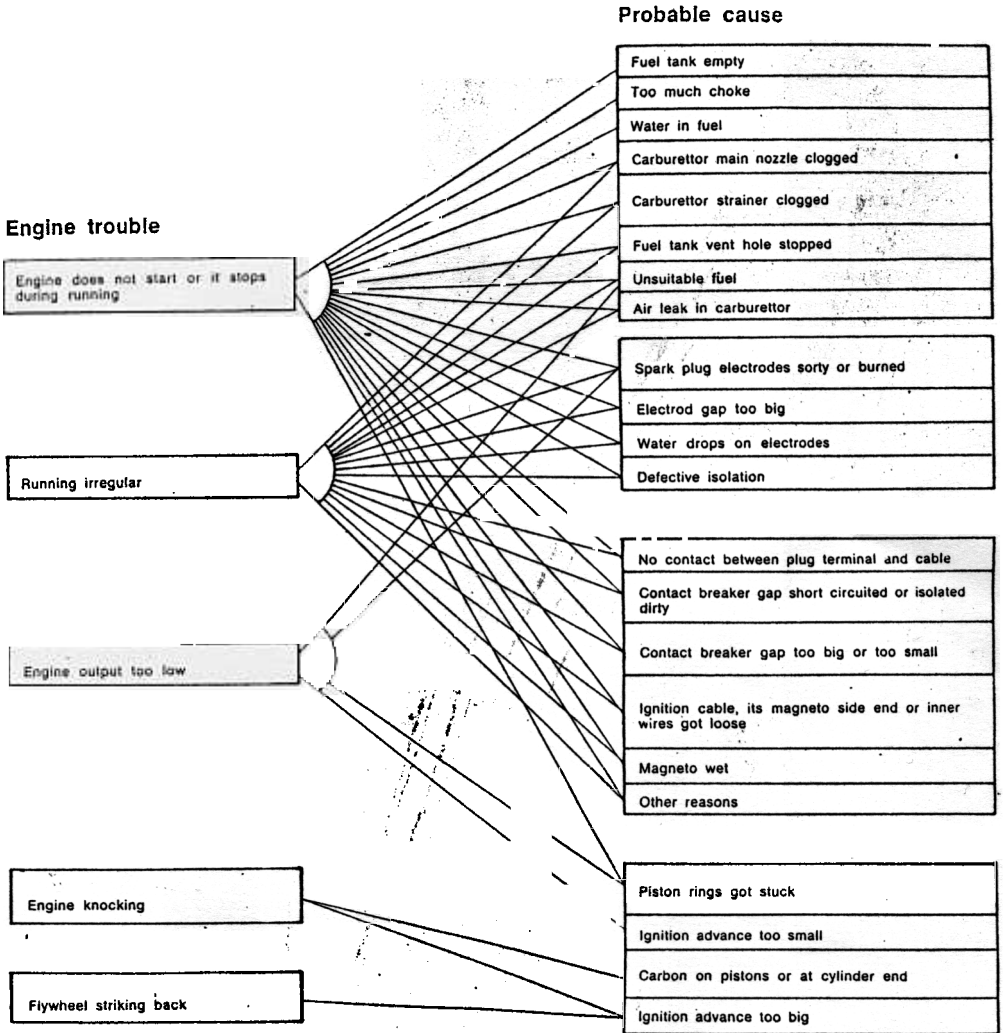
Probable cause

Engine trouble

Engine does not start or it stops during running

Running irregular

Engine output too low

Engine knocking

Flywheel striking back

Fuel tank empty

Too much choke

Water in fuel

Carburettor main nozzle clogged

Carburettor strainer clogged

Fuel tank vent hole stopped

Unsuitable fuel

Air leak in carburettor

Spark plug electrodes sorty or burned

Electrod gap too big

Water drops on electrodes

Defective isolation

No contact between plug terminal and cable

Contact breaker gap short circuited or isolated dirty

Contact breaker gap too big or too small

Ignition cable, its magneto side end or inner wires got loose

Magneto wet

Other reasons

Piston rings got stuck

Ignition advance too small

Carbon on pistons or at cylinder end

Ignition advance too big